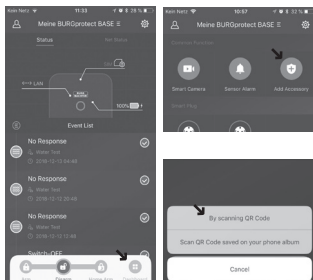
Kein Netz 11:33

Meine BURGprotect BASE

Status

LAN

100%

Event List

No Response

Water Tech

2018-12-13 04:46

No Response

Water Tech

2018-12-13 04:46

No Response

Water Tech

2018-12-13 04:46

Switch-OFF

Kein Netz 10:57

Meine BURGprotect BASE

Smart Camera

Sensor Alarm

Add Accessory

By scanning QR Code

Scan QR Code saved on your phone album

Cancel